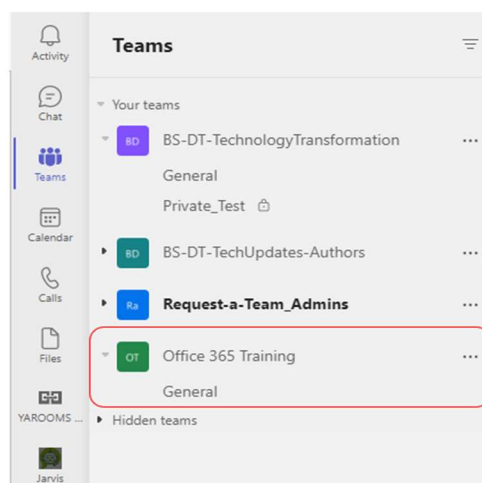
Activity

Chat

Teams

Calendar

Calls

Files

YAROOMS ...

Jarvis

Teams

Your teams

BD BS-DT-TechnologyTransformation ...

General

Private_Test

BD BS-DT-TechUpdates-Authors ...

Ra Request-a-Team_Admins ...

OT Office 365 Training ...

General

Hidden teams